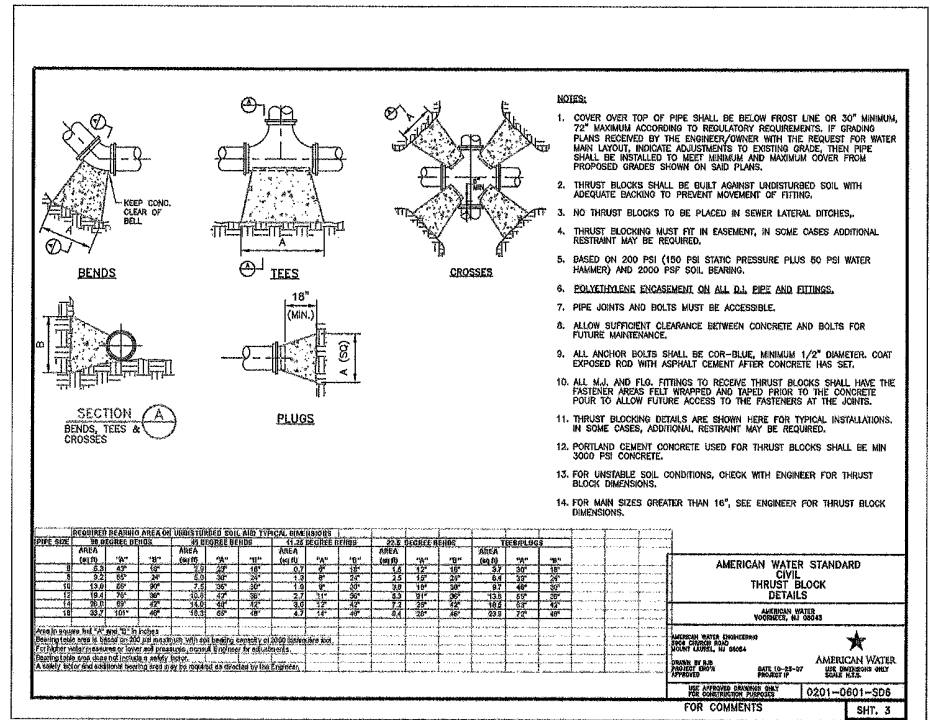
A

A

A

KEEP CONC. CLEAR OF BELL

BENDS

A

A

TEES

MIN.

CROSSES

B

SECTION A
BENDS, TEES & CROSSES

18"
(MIN.)

A (SQ)

PLUGS

NOTES:

1. COVER OVER TOP OF PIPE SHALL BE BELOW FROST LINE OR 30" MINIMUM, 72" MAXIMUM ACCORDING TO REGULATORY REQUIREMENTS. IF GRADING PLANS RECEIVED BY THE ENGINEER/OWNER WITH THE REQUEST FOR WATER MAIN LAYOUT, INDICATE ADJUSTMENTS TO EXISTING GRADE, THEN PIPE SHALL BE INSTALLED TO MEET MINIMUM AND MAXIMUM COVER FROM PROPOSED GRADES SHOWN ON SAID PLANS.

2. THRUST BLOCKS SHALL BE BUILT AGAINST UNDISTURBED SOIL WITH ADEQUATE BACKING TO PREVENT MOVEMENT OF FITTING.

3. NO THRUST BLOCKS TO BE PLACED IN SEWER LATERAL DITCHES,.

4. THRUST BLOCKING MUST FIT IN EASEMENT, IN SOME CASES ADDITIONAL RESTRAINT MAY BE REQUIRED.

5. BASED ON 200 PSI (150 PSI STATIC PRESSURE PLUS 50 PSI WATER HAMMER) AND 2000 PSF SOIL BEARING.

6. POLYETHYLENE ENCASEMENT ON ALL D.I. PIPE AND FITTINGS.

7. PIPE JOINTS AND BOLTS MUST BE ACCESSIBLE.

8. ALLOW SUFFICIENT CLEARANCE BETWEEN CONCRETE AND BOLTS FOR FUTURE MAINTENANCE.

9. ALL ANCHOR BOLTS SHALL BE COR-BLUE, MINIMUM 1/2" DIAMETER. COAT EXPOSED ROD WITH ASPHALT CEMENT AFTER CONCRETE HAS SET.

10. ALL M.J. AND FLG. FITTINGS TO RECEIVE THRUST BLOCKS SHALL HAVE THE FASTENER AREAS FELT WRAPPED AND TAPED PRIOR TO THE CONCRETE POUR TO ALLOW FUTURE ACCESS TO THE FASTENERS AT THE JOINTS.

11. THRUST BLOCKING DETAILS ARE SHOWN HERE FOR TYPICAL INSTALLATIONS. IN SOME CASES, ADDITIONAL RESTRAINT MAY BE REQUIRED.

12. PORTLAND CEMENT CONCRETE USED FOR THRUST BLOCKS SHALL BE MIN 3000 PSI CONCRETE.

13. FOR UNSTABLE SOIL CONDITIONS, CHECK WITH ENGINEER FOR THRUST BLOCK DIMENSIONS.

14. FOR MAIN SIZES GREATER THAN 16", SEE ENGINEER FOR THRUST BLOCK DIMENSIONS.

REQUIRED BEARING AREA ON UNDISTURBED SOIL AND TYPICAL DIMENSIONS

| PIPE SIZE | 90 DEGREE BENDS AREA (sq ft) | "A" | "B" | 45 DEGREE BENDS AREA (sq ft) | "A" | "B" | 11.25 DEGREE BENDS AREA (sq ft) | "A" | "B" | 22.5 DEGREE BENDS AREA (sq ft) | "A" | "B" | TEES/PLUGS AREA (sq ft) | "A" | "B" |
|---|---|---|---|---|---|---|---|---|---|---|---|---|---|---|---|
| 6 | 5.3 | 43" | 18" | 2.9 | 23" | 18" | 0.7 | 6" | 18" | 1.5 | 12" | 18" | 3.7 | 30" | 18" |
| 8 | 9.2 | 55" | 24" | 5.0 | 30" | 24" | 1.3 | 8" | 24" | 2.5 | 15" | 24" | 6.4 | 39" | 24" |
| 10 | 13.9 | 56" | 30" | 7.5 | 36" | 30" | 1.9 | 9" | 30" | 3.8 | 18" | 30" | 9.7 | 46" | 30" |
| 12 | 19.4 | 78" | 36" | 10.6 | 42" | 36" | 2.7 | 11" | 36" | 5.3 | 21" | 36" | 13.8 | 55" | 36" |
| 14 | 26.0 | 89" | 42" | 14.0 | 48" | 42" | 3.6 | 12" | 42" | 7.2 | 25" | 42" | 18.5 | 63" | 42" |
| 16 | 33.7 | 101" | 48" | 18.3 | 55" | 48" | 4.7 | 14" | 48" | 9.4 | 28" | 48" | 23.8 | 72" | 48" |

Area in square feet, "A" and "B" in inches
Bearing table area is based on 200 psi maximum with soil bearing capacity of 2000 lbs/sq ft.
For higher water pressures or lower soil pressures, consult Engineer for adjustments.
Bearing table area does not include a safety factor.
A safety factor and additional bearing area may be required as directed by the Engineer.

AMERICAN WATER STANDARD
CIVIL
THRUST BLOCK
DETAILS

AMERICAN WATER
VOORHEES, NJ 08043

AMERICAN WATER ENGINEERING
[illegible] CHURCH ROAD
MOUNT LAUREL, NJ 08054

DRAWN BY R.B.
PROJECT ENG'R
APPROVED

DATE 10-25-07
PROJECT IP

AMERICAN WATER
USE DIMENSIONS ONLY
SCALE N.T.S.

USE APPROVED DRAWINGS ONLY FOR CONSTRUCTION PURPOSES

0201-0601-SD6

FOR COMMENTS

SHT. 3